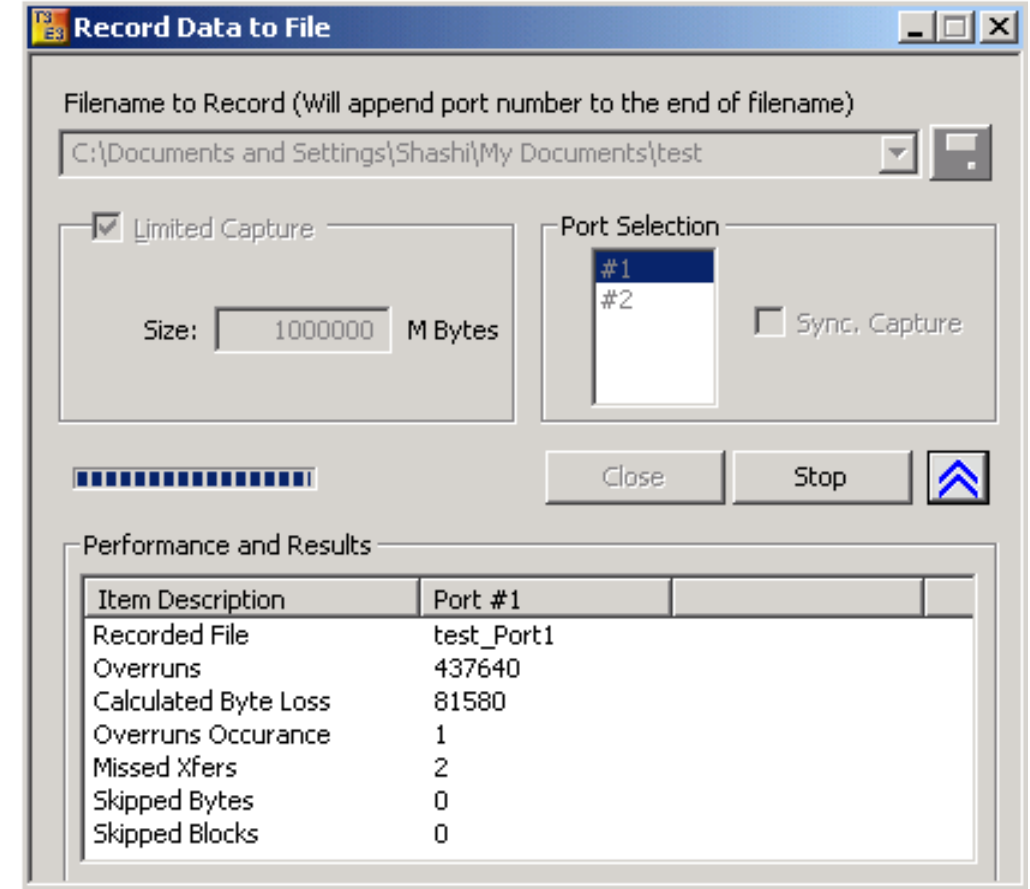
Record Data to File

Filename to Record (Will append port number to the end of filename)

C:\Documents and Settings\Shashi\My Documents\test

Limited Capture

Size: 1000000 M Bytes

Port Selection

#1
#2

Sync. Capture

Close Stop

Performance and Results

| Item Description | Port #1 | | |
|---|---|---|---|
| Recorded File | test_Port1 | | |
| Overruns | 437640 | | |
| Calculated Byte Loss | 81580 | | |
| Overruns Occurance | 1 | | |
| Missed Xfers | 2 | | |
| Skipped Bytes | 0 | | |
| Skipped Blocks | 0 | | |